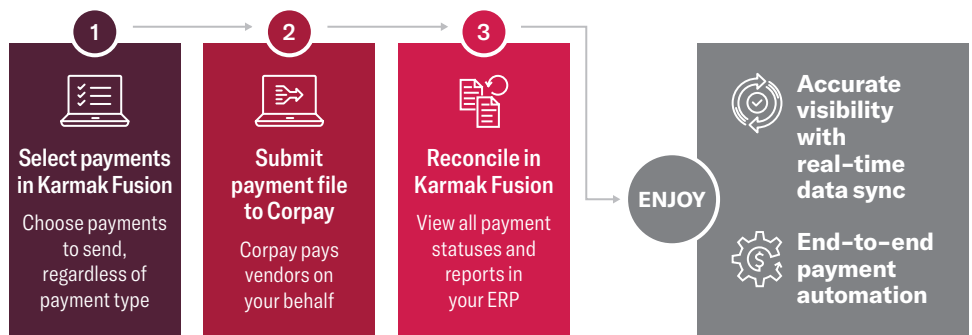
1

Select payments in Karmak Fusion

Choose payments to send, regardless of payment type

2

Submit payment file to Corpay

Corpay pays vendors on your behalf

3

Reconcile in Karmak Fusion

View all payment statuses and reports in your ERP

ENJOY

Accurate visibility with real-time data sync

End-to-end payment automation